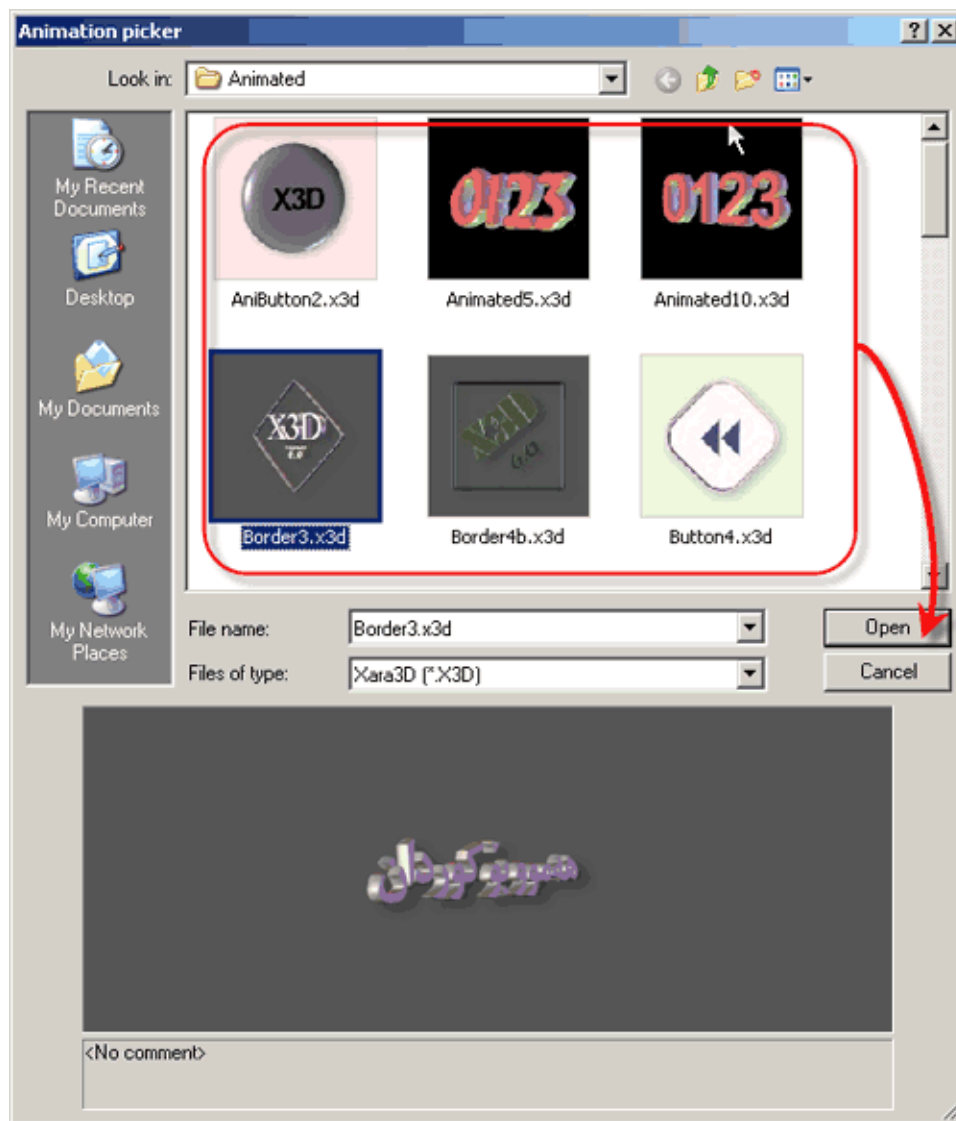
Animation picker

?

Look in: Animated

My Recent Documents

Desktop

My Documents

My Computer

My Network Places

X3D

AniButton2.x3d

0123

Animated5.x3d

0123

Animated10.x3d

X3D

Border3.x3d

Border4b.x3d

Button4.x3d

File name: Border3.x3d

Files of type: Xara3D (*.X3D)

Open

Cancel

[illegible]

<No comment>